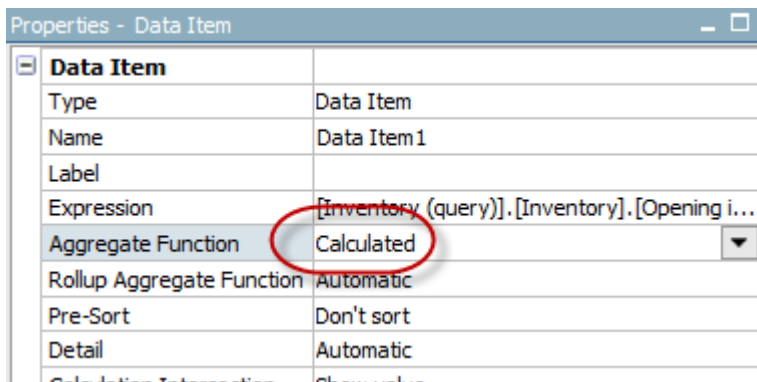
Properties - Data Item

| Data Item | |
|---|---|
| Type | Data Item |
| Name | Data Item1 |
| Label | |
| Expression | [Inventory (query)].[Inventory].[Opening i... |
| Aggregate Function | Calculated |
| Rollup Aggregate Function | Automatic |
| Pre-Sort | Don't sort |
| Detail | Automatic |
| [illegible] | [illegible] |